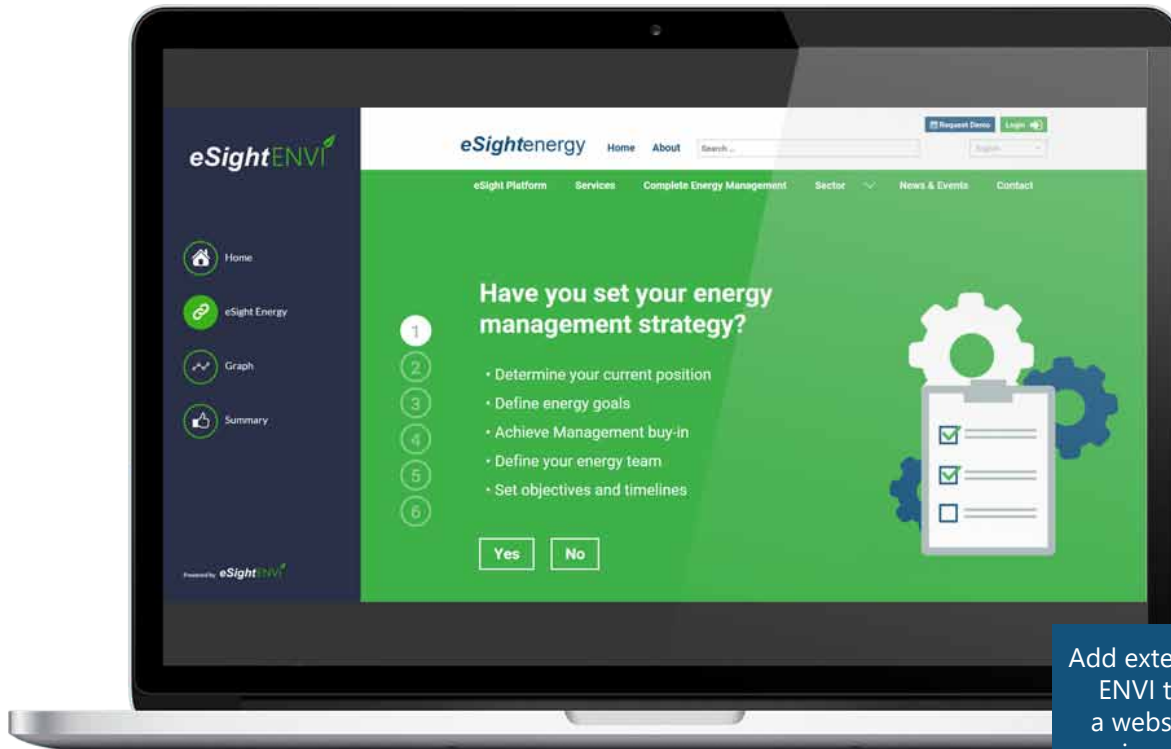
eSightENVI

Home

eSight Energy

Graph

Summary

Powered by eSightENVI

eSightenergy Home About Search...

Request Demo Login

English

eSight Platform Services Complete Energy Management Sector News & Events Contact

Have you set your energy management strategy?

1
2
3
4
5
6

• Determine your current position
• Define energy goals
• Achieve Management buy-in
• Define your energy team
• Set objectives and timelines

Yes No

Add exte
ENVI t
a webs